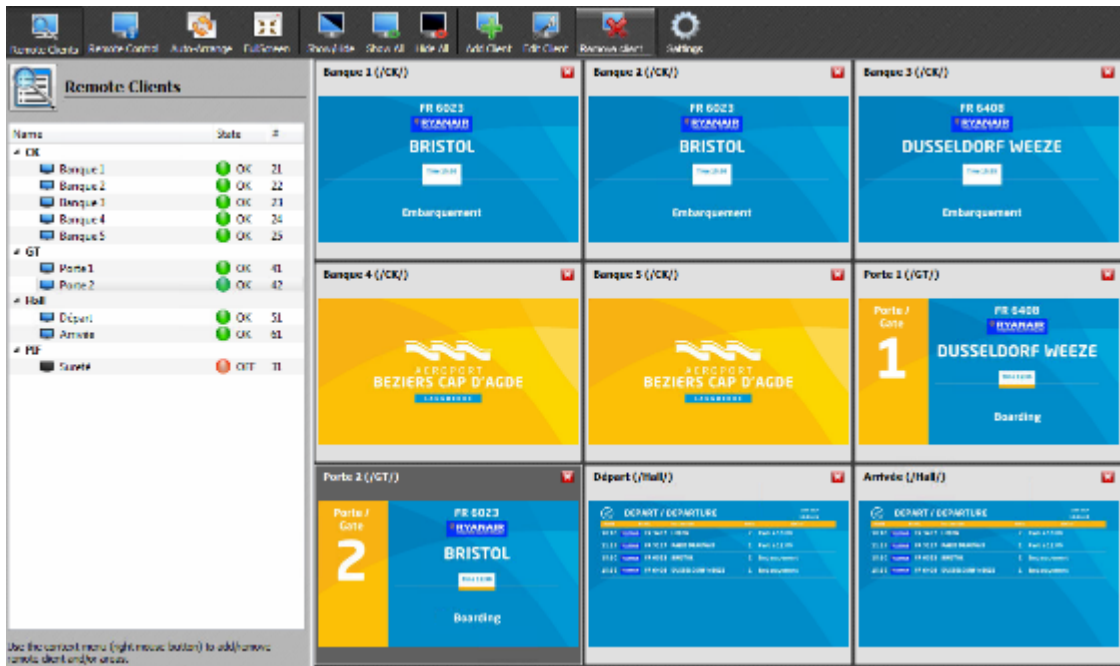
Remote Clients Remote Control Auto-Arrange FullScreen Show/Hide Show All Hide All Add Client Edit Client Remove client Settings

Remote Clients

| Name | State | # |
|---|---|---|
| CK | | |
| Banque 1 | OK | 21 |
| Banque 2 | OK | 22 |
| Banque 3 | OK | 23 |
| Banque 4 | OK | 24 |
| Banque 5 | OK | 25 |
| GT | | |
| Porte 1 | OK | 41 |
| Porte 2 | OK | 42 |
| Hall | | |
| Départ | OK | 51 |
| Arrivée | OK | 61 |
| PIF | | |
| Sureté | OFF | 31 |

Use the context menu (right mouse button) to add/remove remote client and/or areas.

Banque 1 (/CK/)
FR 6023
RYANAIR
BRISTOL
Time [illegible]
Embarquement

Banque 2 (/CK/)
FR 6023
RYANAIR
BRISTOL
Time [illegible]
Embarquement

Banque 3 (/CK/)
FR 6408
RYANAIR
DUSSELDORF WEEZE
Time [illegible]
Embarquement

Banque 4 (/CK/)
AEROPORT
BEZIERS CAP D'AGDE
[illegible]

Banque 5 (/CK/)
AEROPORT
BEZIERS CAP D'AGDE
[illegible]

Porte 1 (/GT/)
Porte / Gate
1
FR 6408
RYANAIR
DUSSELDORF WEEZE
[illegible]
Boarding

Porte 2 (/GT/)
Porte / Gate
2
FR 6023
RYANAIR
BRISTOL
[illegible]
Boarding

Départ (/Hall/)
DEPART / DEPARTURE
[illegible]

Arrivée (/Hall/)
DEPART / DEPARTURE
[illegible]